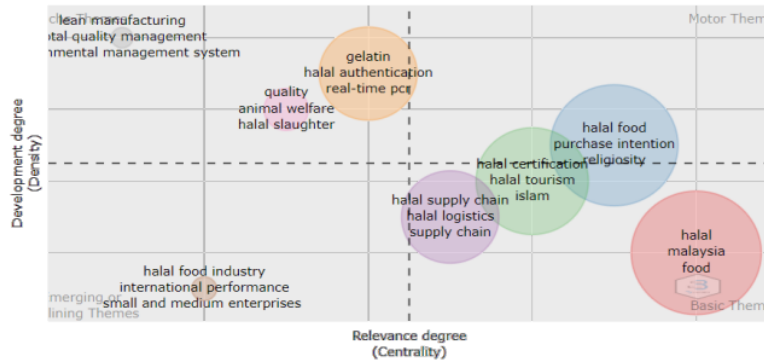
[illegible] Themes
lean manufacturing
otal quality management
nmental management system

Motor Themes

gelatin
halal authentication
real-time pcr

quality
animal welfare
halal slaughter

halal food
purchase intention
religiosity

halal certification
halal tourism
islam

halal supply chain
halal logistics
supply chain

halal
malaysia
food

halal food industry
international performance
small and medium enterprises

Emerging or
Declining Themes

Basic Theme

Development degree
(Density)

Relevance degree
(Centrality)